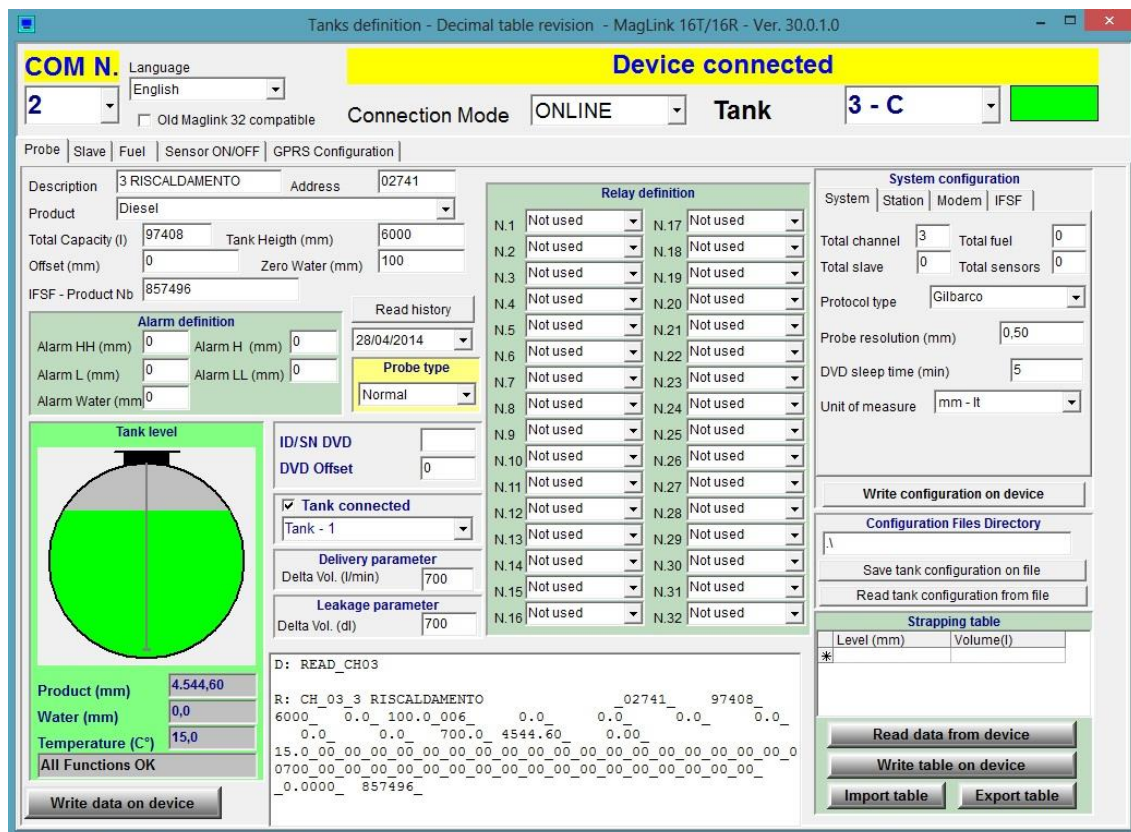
Tanks definition - Decimal table revision - MagLink 16T/16R - Ver. 30.0.1.0

COM N. Language
2 English
Old Maglink 32 compatible
Device connected
Connection Mode ONLINE Tank 3 - C

Probe | Slave | Fuel | Sensor ON/OFF | GPRS Configuration

Description 3 RISCALDAMENTO Address 02741
Product Diesel
Total Capacity (l) 97408 Tank Heigth (mm) 6000
Offset (mm) 0 Zero Water (mm) 100
IFSF - Product Nb 857496
Read history
28/04/2014

Alarm definition
Alarm HH (mm) 0 Alarm H (mm) 0
Alarm L (mm) 0 Alarm LL (mm) 0
Alarm Water (mm 0

Probe type
Normal

Relay definition
| | | | |
|---|---|---|---|
| N.1 | Not used | N.17 | Not used |
| N.2 | Not used | N.18 | Not used |
| N.3 | Not used | N.19 | Not used |
| N.4 | Not used | N.20 | Not used |
| N.5 | Not used | N.21 | Not used |
| N.6 | Not used | N.22 | Not used |
| N.7 | Not used | N.23 | Not used |
| N.8 | Not used | N.24 | Not used |
| N.9 | Not used | N.25 | Not used |
| N.10 | Not used | N.26 | Not used |
| N.11 | Not used | N.27 | Not used |
| N.12 | Not used | N.28 | Not used |
| N.13 | Not used | N.29 | Not used |
| N.14 | Not used | N.30 | Not used |
| N.15 | Not used | N.31 | Not used |
| N.16 | Not used | N.32 | Not used |

System configuration
System | Station | Modem | IFSF
Total channel 3 Total fuel 0
Total slave 0 Total sensors 0
Protocol type Gilbarco
Probe resolution (mm) 0,50
DVD sleep time (min) 5
Unit of measure mm - lt
Write configuration on device

Configuration Files Directory
.\
Save tank configuration on file
Read tank configuration from file

Strapping table
| Level (mm) | Volume(l) |
|---|---|
| | |

Tank level
ID/SN DVD
DVD Offset 0
Tank connected
Tank - 1
Delivery parameter
Delta Vol. (l/min) 700
Leakage parameter
Delta Vol. (dl) 700

Product (mm) 4.544,60
Water (mm) 0,0
Temperature (C°) 15,0
All Functions OK
Write data on device

D: READ_CH03

R: CH_03_3 RISCALDAMENTO _02741_ 97408_
6000_ 0.0_ 100.0_006_ 0.0_ 0.0_ 0.0_ 0.0_
0.0_ 0.0_ 700.0_ 4544.60_ 0.00_
15.0_00_00_00_00_00_00_00_00_00_00_00_00_00_00_00_00_0
0700_00_00_00_00_00_00_00_00_00_00_00_00_00_00_00_
_0.0000_ 857496_

Read data from device
Write table on device
Import table Export table